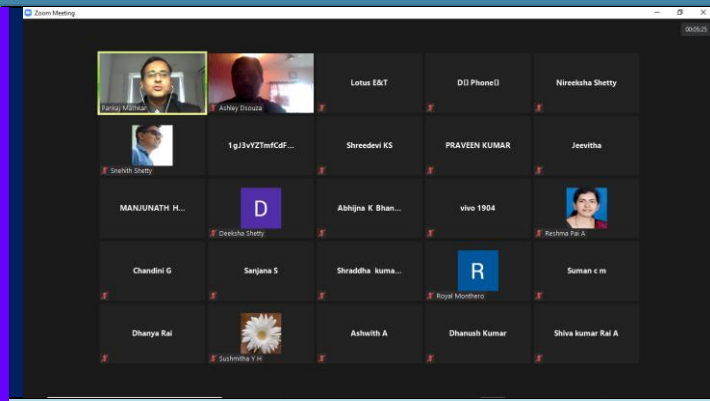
Zoom Meeting

00:05:25

Pankaj Mathkar

Ashley Dsouza

Lotus E&T

D Phone

Nireeksha Shetty

Snehith Shetty

1gJ3vYZTmfCdF...

Shreedevi KS

PRAVEEN KUMAR

Jeevitha

MANJUNATH H...

D

Deeksha Shetty

Abhijna K Bhan...

vivo 1904

Reshma Pai A

Chandini G

Sanjana S

Shraddha kuma...

R

Royal Monthero

Suman c m

Dhanya Rai

Sushmitha Y H

Ashwith A

Dhanush Kumar

Shiva kumar Rai A